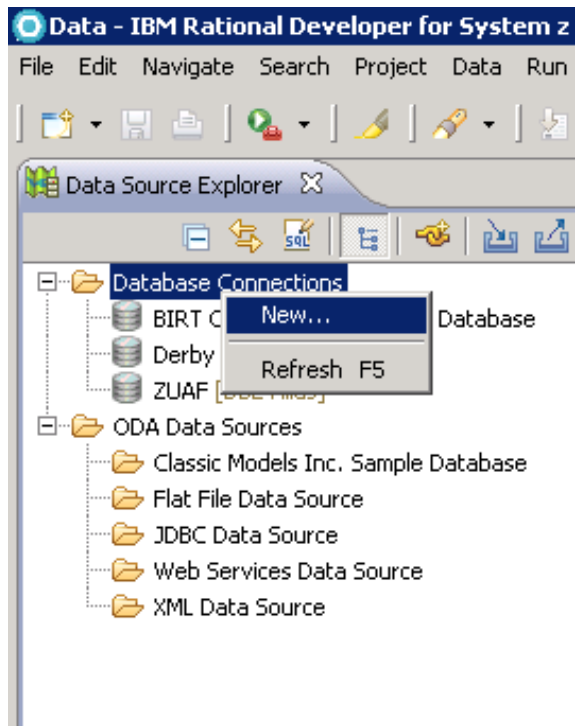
Data - IBM Rational Developer for System z

File Edit Navigate Search Project Data Run

Data Source Explorer

Database Connections
BIRT C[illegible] Database
Derby
ZUAF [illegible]
New...
Refresh F5
ODA Data Sources
Classic Models Inc. Sample Database
Flat File Data Source
JDBC Data Source
Web Services Data Source
XML Data Source